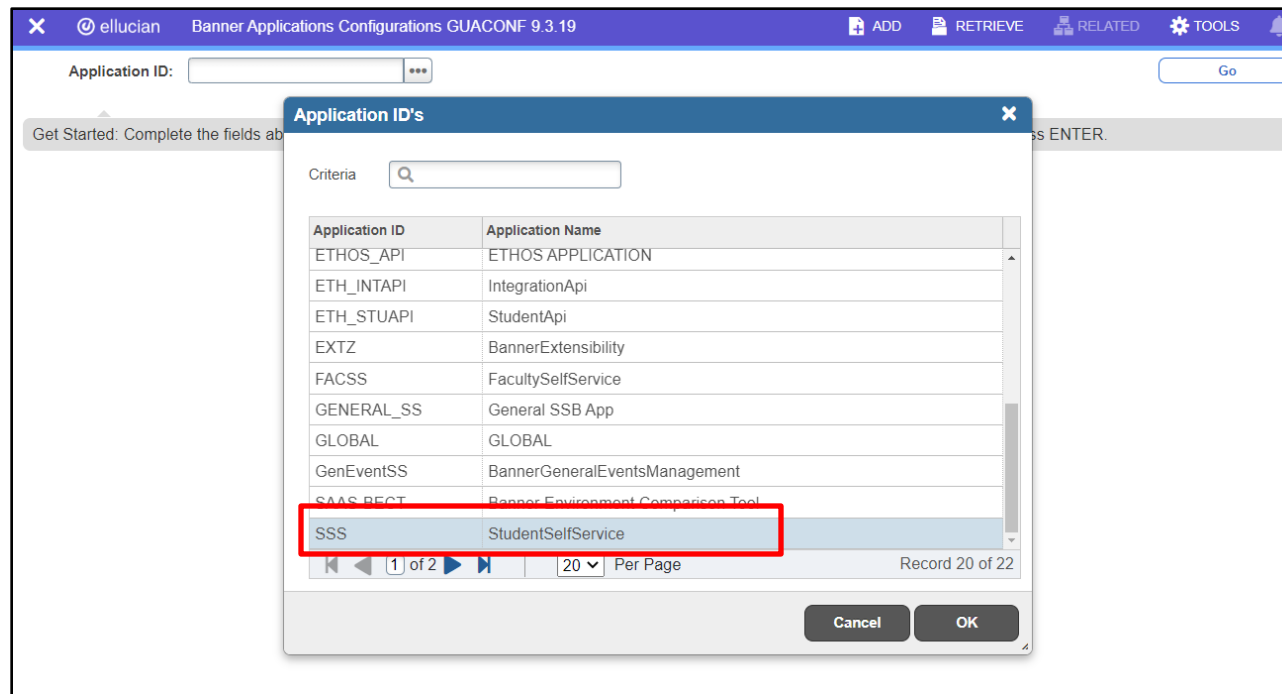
ellucian Banner Applications Configurations GUACONF 9.3.19 ADD RETRIEVE RELATED TOOLS

Application ID: ••• Go

Get Started: Complete the fields ab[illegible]ss ENTER.

Application ID's

Criteria

| Application ID | Application Name |
|---|---|
| ETHOS_API | ETHOS APPLICATION |
| ETH_INTAPI | IntegrationApi |
| ETH_STUAPI | StudentApi |
| EXTZ | BannerExtensibility |
| FACSS | FacultySelfService |
| GENERAL_SS | General SSB App |
| GLOBAL | GLOBAL |
| GenEventSS | BannerGeneralEventsManagement |
| SAAS_BECT | Banner Environment Comparison Tool |
| SSS | StudentSelfService |

1 of 2 20 Per Page Record 20 of 22

Cancel OK